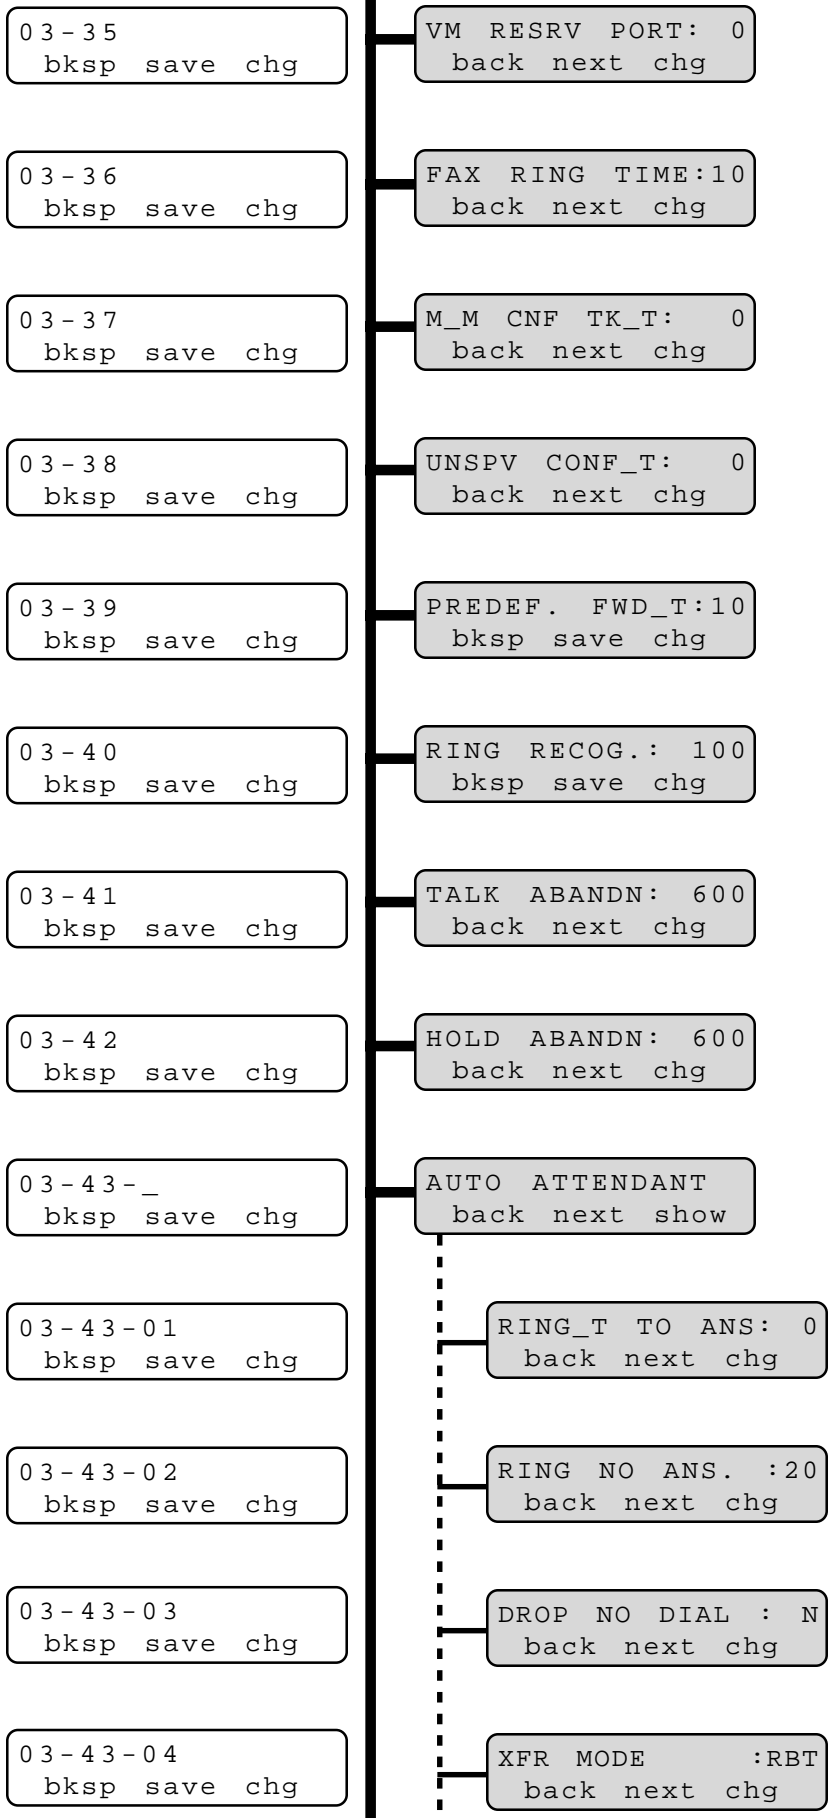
03-35
bksp save chg

VM RESRV PORT: 0
back next chg

03-36
bksp save chg

FAX RING TIME:10
back next chg

03-37
bksp save chg

M_M CNF TK_T: 0
back next chg

03-38
bksp save chg

UNSPV CONF_T: 0
back next chg

03-39
bksp save chg

PREDEF. FWD_T:10
bksp save chg

03-40
bksp save chg

RING RECOG.: 100
bksp save chg

03-41
bksp save chg

TALK ABANDN: 600
back next chg

03-42
bksp save chg

HOLD ABANDN: 600
back next chg

03-43-_
bksp save chg

AUTO ATTENDANT
back next show

03-43-01
bksp save chg

RING_T TO ANS: 0
back next chg

03-43-02
bksp save chg

RING NO ANS. :20
back next chg

03-43-03
bksp save chg

DROP NO DIAL : N
back next chg

03-43-04
bksp save chg

XFR MODE :RBT
back next chg